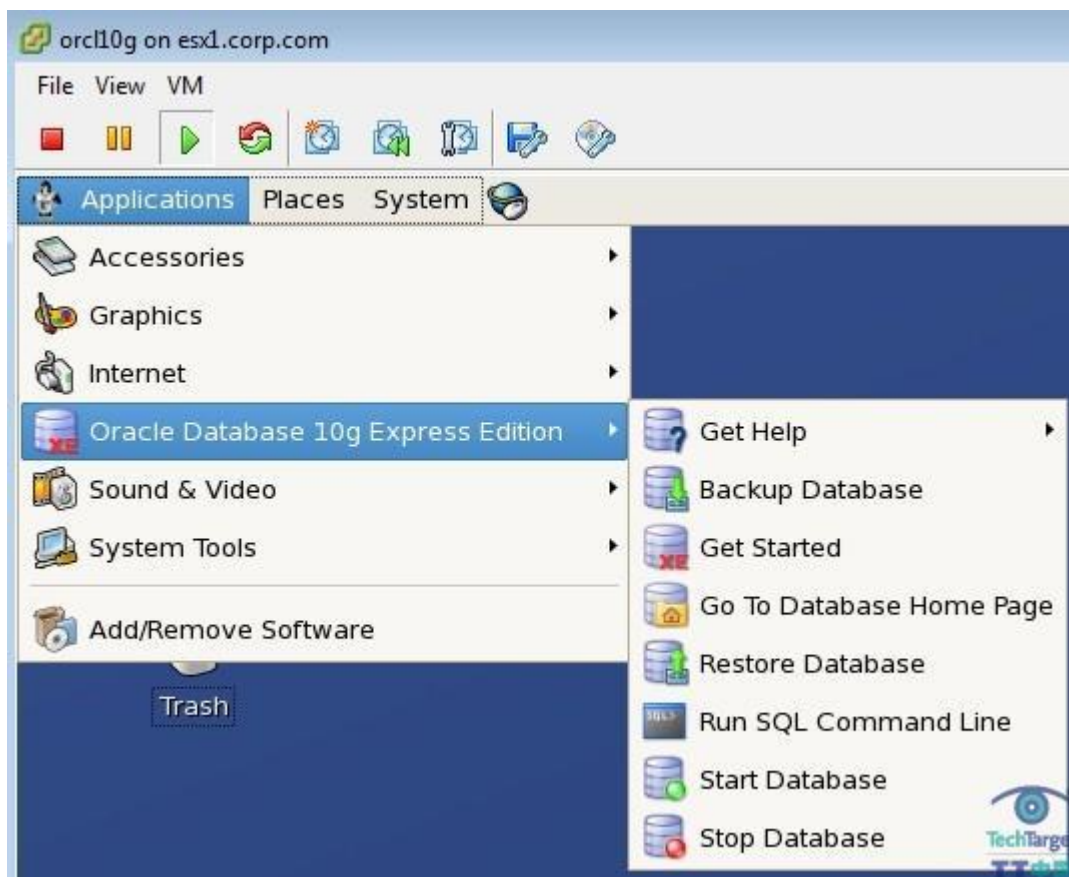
orcl10g on esx1.corp.com

File View VM

Applications Places System

Accessories
Graphics
Internet
Oracle Database 10g Express Edition
Sound & Video
System Tools
Add/Remove Software

Get Help
Backup Database
Get Started
Go To Database Home Page
Restore Database
Run SQL Command Line
Start Database
Stop Database

Trash

TechTarg